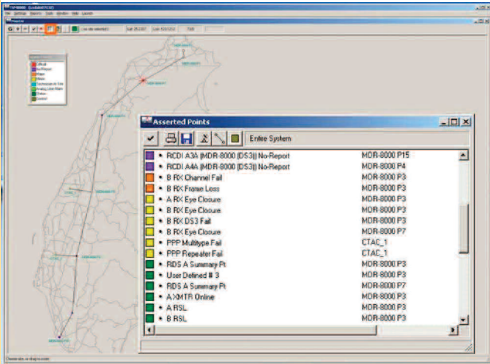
Asserted Points

Entire System

| | |
|---|---|
| RCDI A3A (MDR-8000 (DS3)) No-Report | MDR-8000 P15 |
| RCDI A4A (MDR-8000 (DS3)) No-Report | MDR-8000 P4 |
| B RX Channel Fail | MDR-8000 P3 |
| B RX Frame Loss | MDR-8000 P3 |
| A RX Eye Closure | MDR-8000 P3 |
| A RX Eye Closure | MDR-8000 P3 |
| B RX DS3 Fail | MDR-8000 P3 |
| B RX Eye Closure | MDR-8000 P7 |
| PPP Multitype Fail | CTAC_1 |
| PPP Repeater Fail | CTAC_1 |
| RDS A Summary Pt | MDR-8000 P3 |
| User Defined # 3 | MDR-8000 P3 |
| RDS A Summary Pt | MDR-8000 P7 |
| A XMTR Online | MDR-8000 P3 |
| A RSL | MDR-8000 P3 |
| B RSL | MDR-8000 P3 |